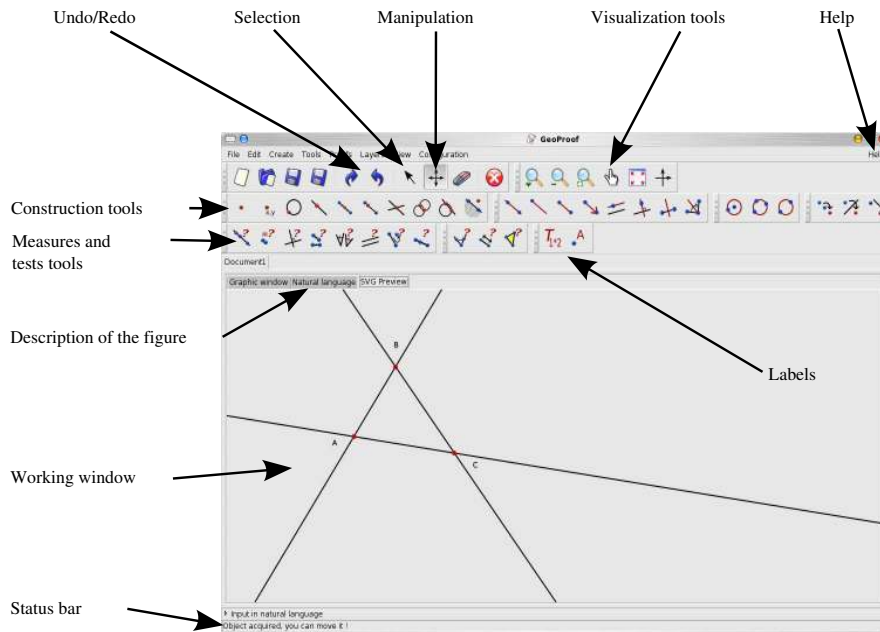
Undo/Redo
Selection
Manipulation
Visualization tools
Help

GeoProof
File Edit Create Tools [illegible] Layer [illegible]iew Co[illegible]ration
Hel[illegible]

Construction tools
Measures and tests tools
Document1
Graphic window Natural language SVG Preview
Description of the figure
Labels
B
A
C
Working window
Status bar
Input in natural language
Object acquired, you can move it !